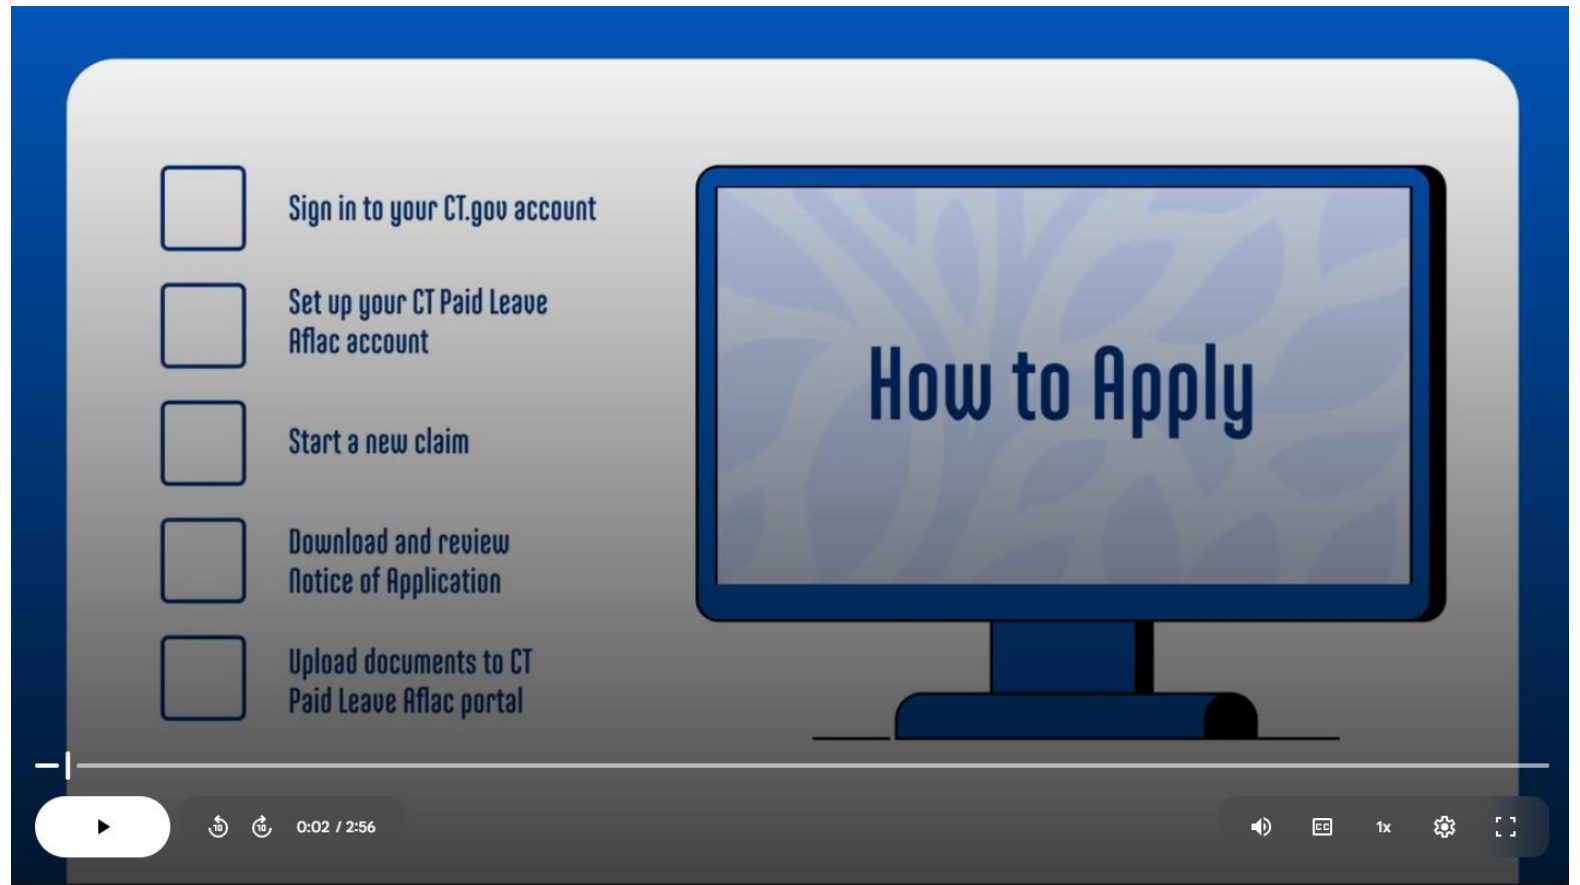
Sign in to your CT.gov account

Set up your CT Paid Leave Aflac account

Start a new claim

Download and review Notice of Application

Upload documents to CT Paid Leave Aflac portal

How to Apply

10 10 0:02 / 2:56

CC 1x